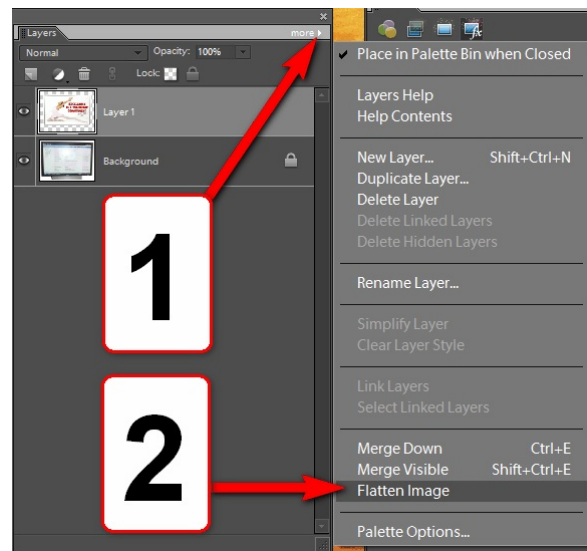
Layers
more
Normal
Opacity: 100%
Lock:
Layer 1
Background
1
2
Place in Palette Bin when Closed
Layers Help
Help Contents
New Layer... Shift+Ctrl+N
Duplicate Layer...
Delete Layer
Delete Linked Layers
Delete Hidden Layers
Rename Layer...
Simplify Layer
Clear Layer Style
Link Layers
Select Linked Layers
Merge Down Ctrl+E
Merge Visible Shift+Ctrl+E
Flatten Image
Palette Options...